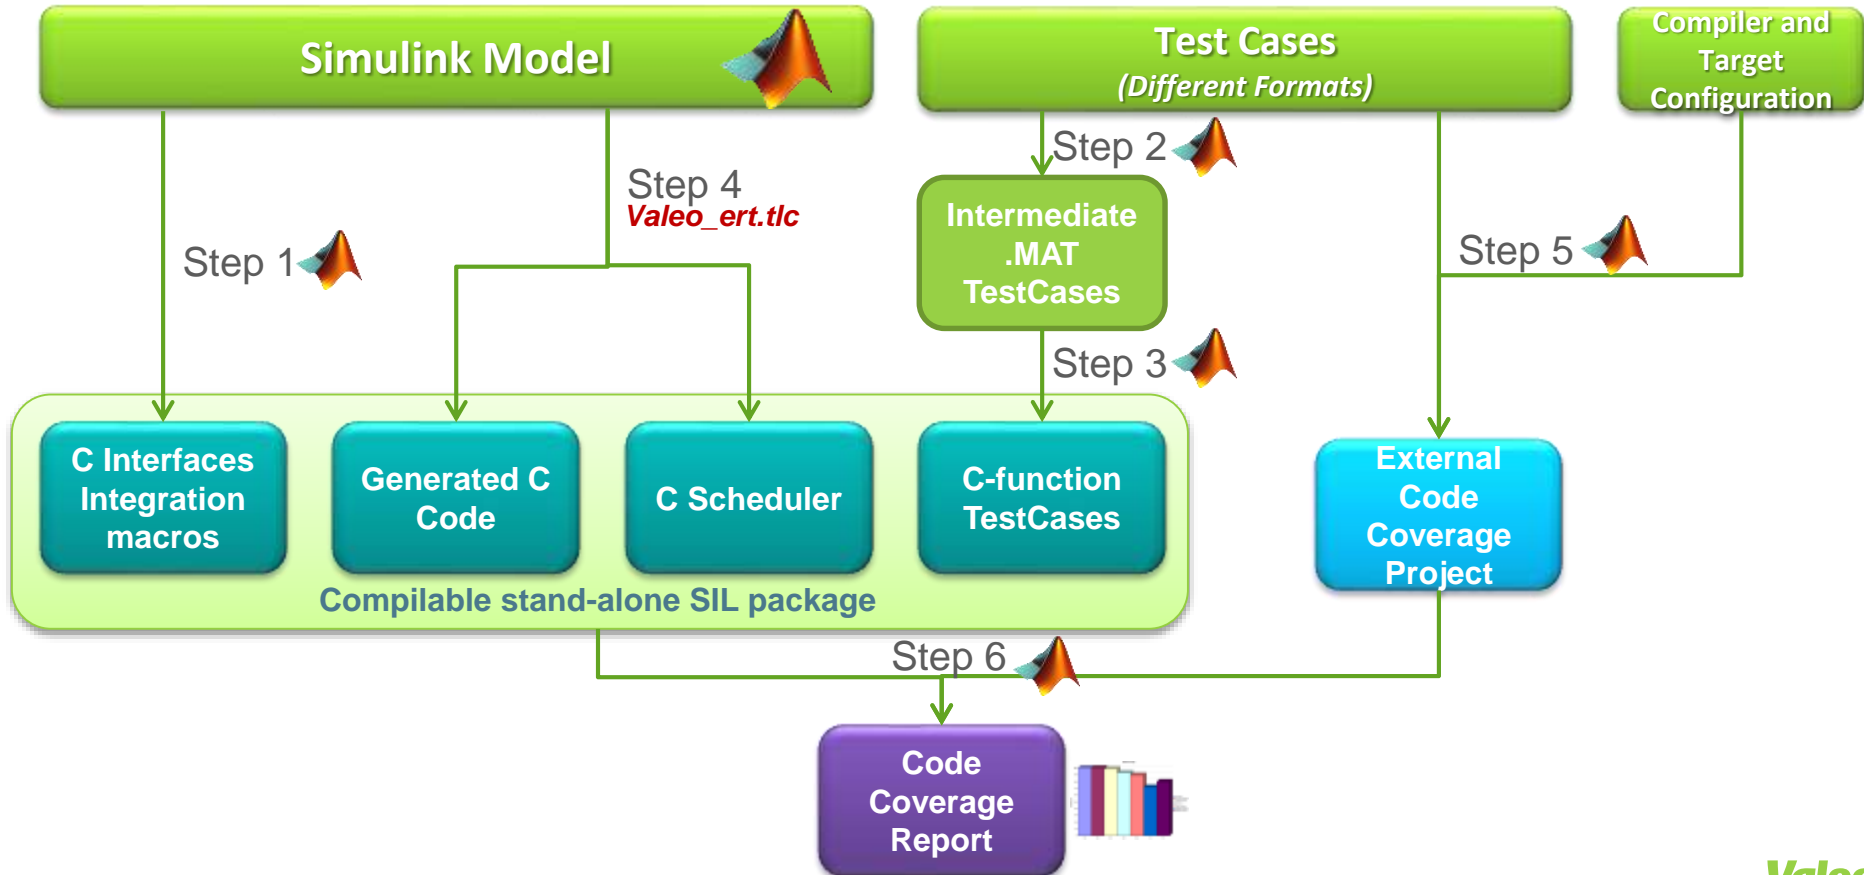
Simulink Model

Test Cases
(Different Formats)

Compiler and Target Configuration

Step 2

Step 4
Valeo_ert.tlc

Intermediate .MAT TestCases

Step 1

Step 5

Step 3

C Interfaces Integration macros

Generated C Code

C Scheduler

C-function TestCases

External Code Coverage Project

Compilable stand-alone SIL package

Step 6

Code Coverage Report

Valeo